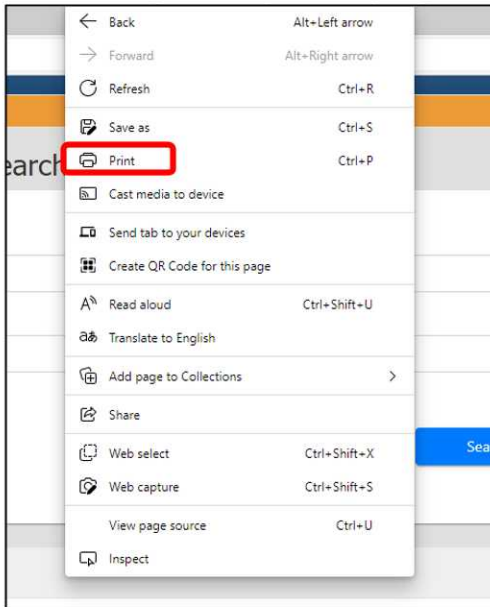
Back Alt+Left arrow
Forward Alt+Right arrow
Refresh Ctrl+R
Save as Ctrl+S
Print Ctrl+P
Cast media to device
Send tab to your devices
Create QR Code for this page
Read aloud Ctrl+Shift+U
Translate to English
Add page to Collections >
Share
Web select Ctrl+Shift+X
Web capture Ctrl+Shift+S
View page source Ctrl+U
Inspect

earch

Sea